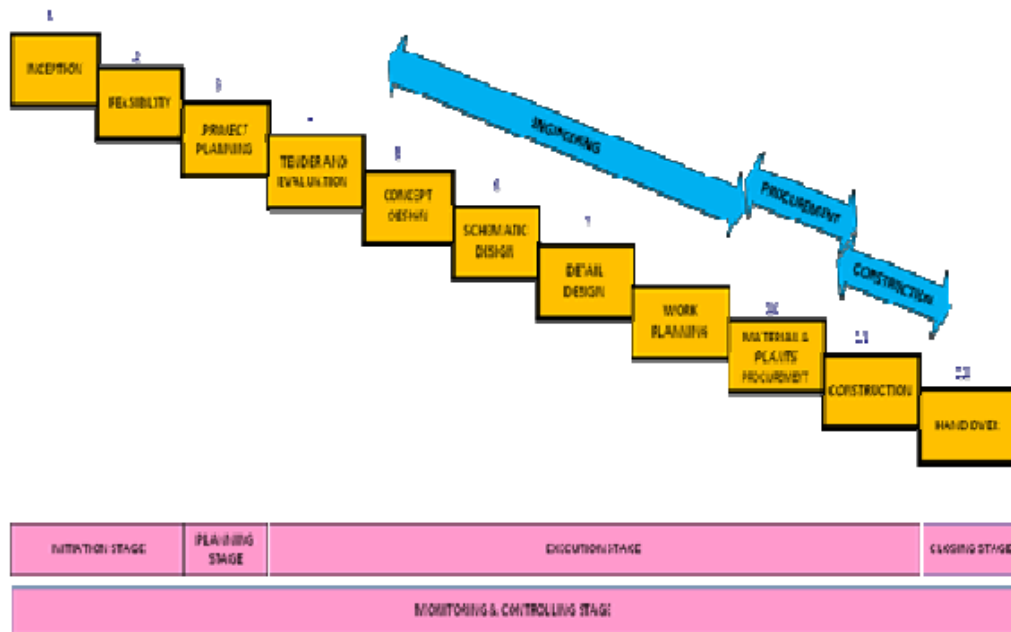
1
INCEPTION

2
FEASIBILITY

3
PROJECT PLANNING

4
TENDER AND EVALUATION

5
CONCEPT DESIGN

6
SCHEMATIC DESIGN

7
DETAIL DESIGN

8
WORK PLANNING

10
MATERIALS & PLANTS PROCUREMENT

11
CONSTRUCTION

12
HAND OVER

ENGINEERING

PROCUREMENT

CONSTRUCTION

| INITIATION STAGE | PLANNING STAGE | EXECUTION STAGE | CLOSING STAGE |
|---|---|---|---|

MONITORING & CONTROLLING STAGE